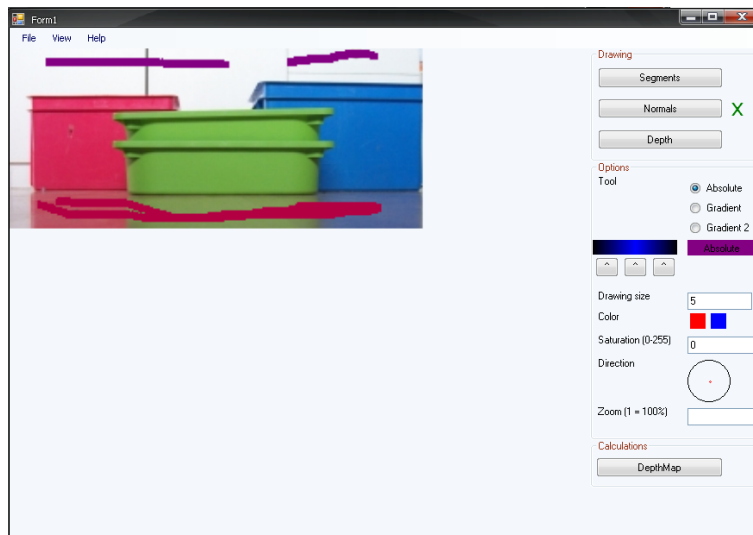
Form1

File View Help

Drawing
Segments
Normals X
Depth

Options
Tool
Absolute
Gradient
Gradient 2
Absolute
^ ^ ^

Drawing size 5
Color
Saturation (0-255) 0
Direction
Zoom (1 = 100%)

Calculations
DepthMap